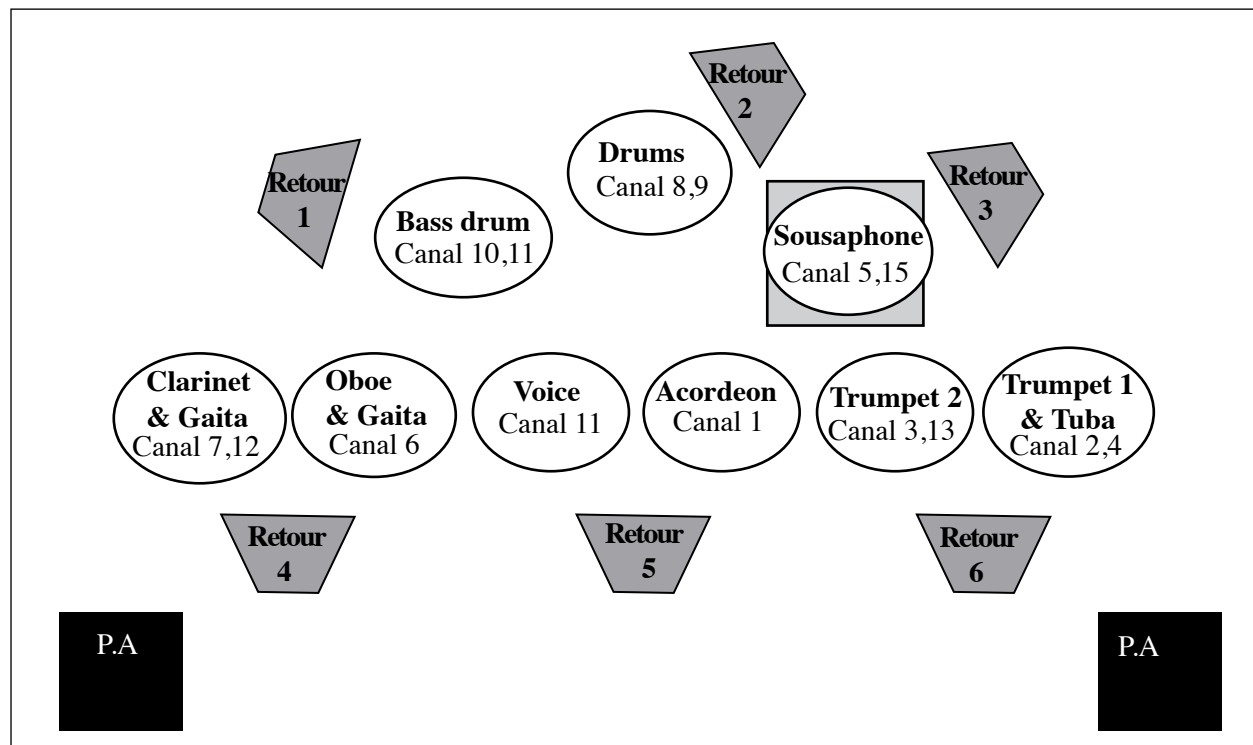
Retour 2

Drums
Canal 8,9

Retour 1

Bass drum
Canal 10,11

Retour 3

Sousaphone
Canal 5,15

Clarinet & Gaita
Canal 7,12

Oboe & Gaita
Canal 6

Voice
Canal 11

Acordeon
Canal 1

Trumpet 2
Canal 3,13

Trumpet 1 & Tuba
Canal 2,4

Retour 4

Retour 5

Retour 6

P.A

P.A